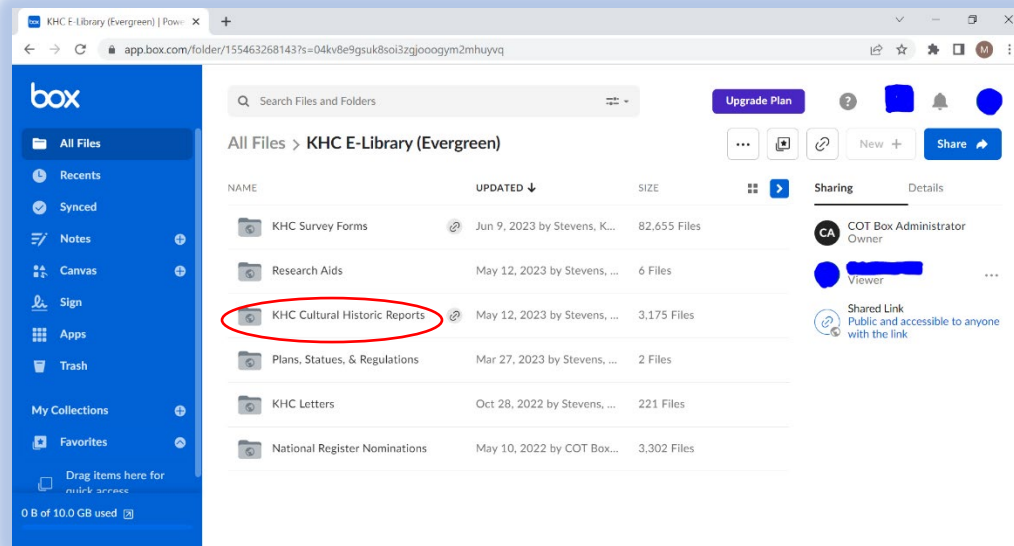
box KHC E-Library (Evergreen) | Powe ×
+
app.box.com/folder/155463268143?s=04kv8e9gsuk8soi3zgjooogym2mhuyvq
M

box
All Files
Recents
Synced
Notes
Canvas
Sign
Apps
Trash
My Collections
Favorites
Drag items here for quick access
0 B of 10.0 GB used

Search Files and Folders
Upgrade Plan

All Files > KHC E-Library (Evergreen)
...
New +
Share

| NAME | UPDATED ↓ | SIZE |
|---|---|---|
| KHC Survey Forms | Jun 9, 2023 by Stevens, K... | 82,655 Files |
| Research Aids | May 12, 2023 by Stevens, ... | 6 Files |
| KHC Cultural Historic Reports | May 12, 2023 by Stevens, ... | 3,175 Files |
| Plans, Statues, & Regulations | Mar 27, 2023 by Stevens, ... | 2 Files |
| KHC Letters | Oct 28, 2022 by Stevens, ... | 221 Files |
| National Register Nominations | May 10, 2022 by COT Box... | 3,302 Files |

Sharing
Details
CA
COT Box Administrator
Owner
Viewer
...
Shared Link
Public and accessible to anyone with the link